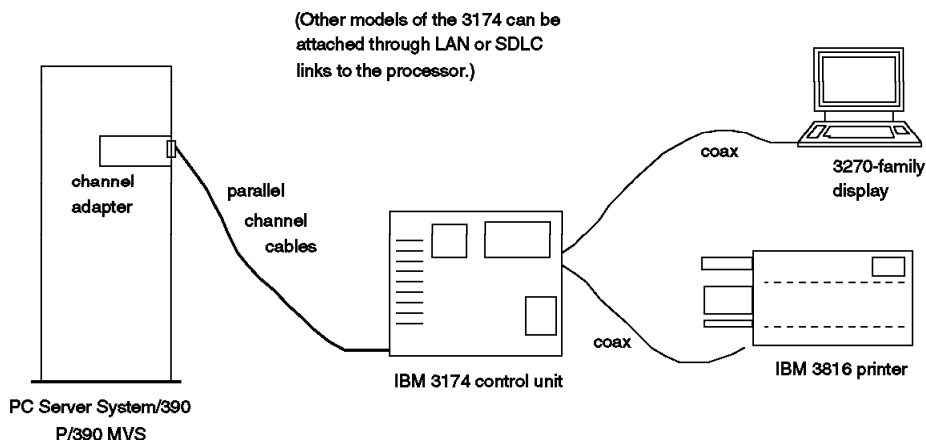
(Other models of the 3174 can be attached through LAN or SDLC links to the processor.)

channel adapter

parallel channel cables

coax

3270-family display

coax

IBM 3174 control unit

IBM 3816 printer

PC Server System/390 P/390 MVS